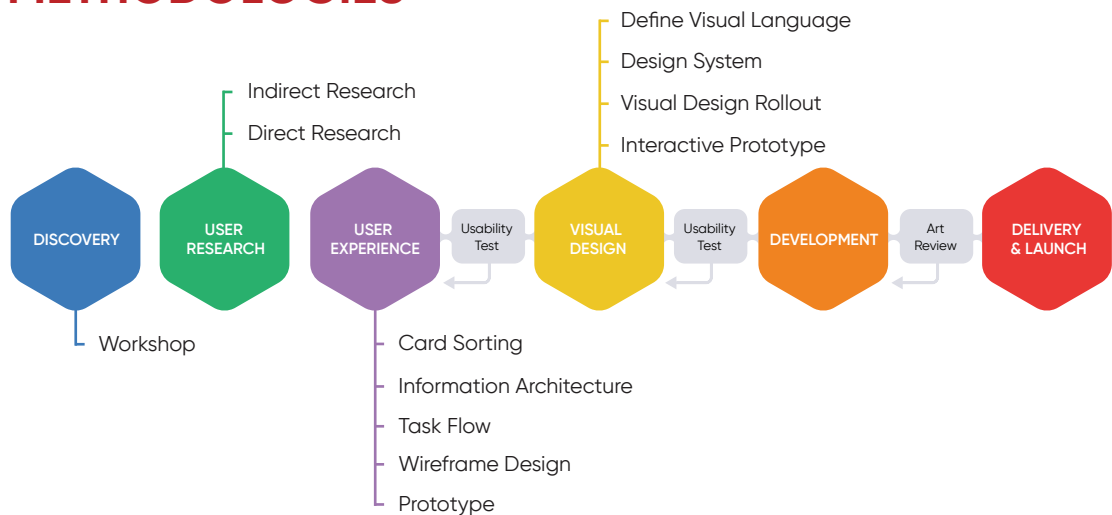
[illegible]

Define Visual Language

Design System

Visual Design Rollout

Interactive Prototype

Indirect Research

Direct Research

DISCOVERY

USER RESEARCH

USER EXPERIENCE

Usability Test

VISUAL DESIGN

Usability Test

DEVELOPMENT

Art Review

DELIVERY & LAUNCH

Workshop

Card Sorting

Information Architecture

Task Flow

Wireframe Design

Prototype